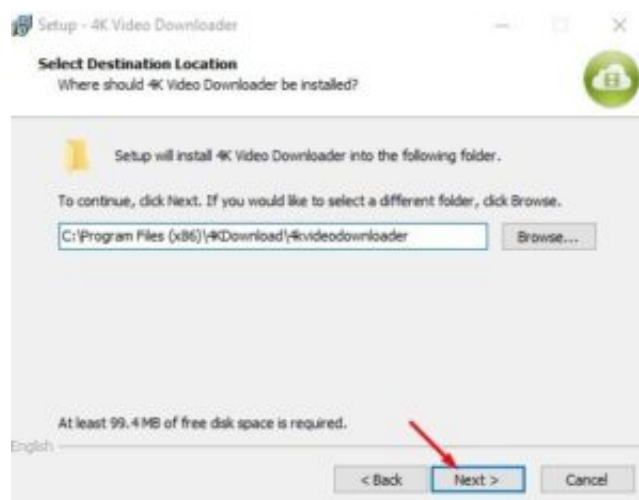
Setup - 4K Video Downloader

Select Destination Location
Where should 4K Video Downloader be installed?

Setup will install 4K Video Downloader into the following folder.

To continue, click Next. If you would like to select a different folder, click Browse.

C:\Program Files (x86)\4KDownload\4kvideodownloader

Browse...

At least 99.4 MB of free disk space is required.

English

< Back

Next >

Cancel